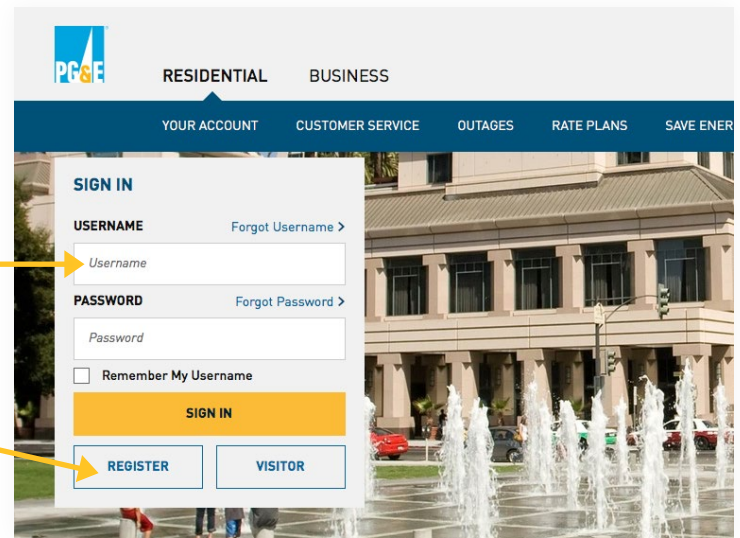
PG&E

RESIDENTIAL BUSINESS

YOUR ACCOUNT CUSTOMER SERVICE OUTAGES RATE PLANS SAVE ENER

SIGN IN

USERNAME Forgot Username >

Username

PASSWORD Forgot Password >

Password

Remember My Username

SIGN IN

REGISTER VISITOR